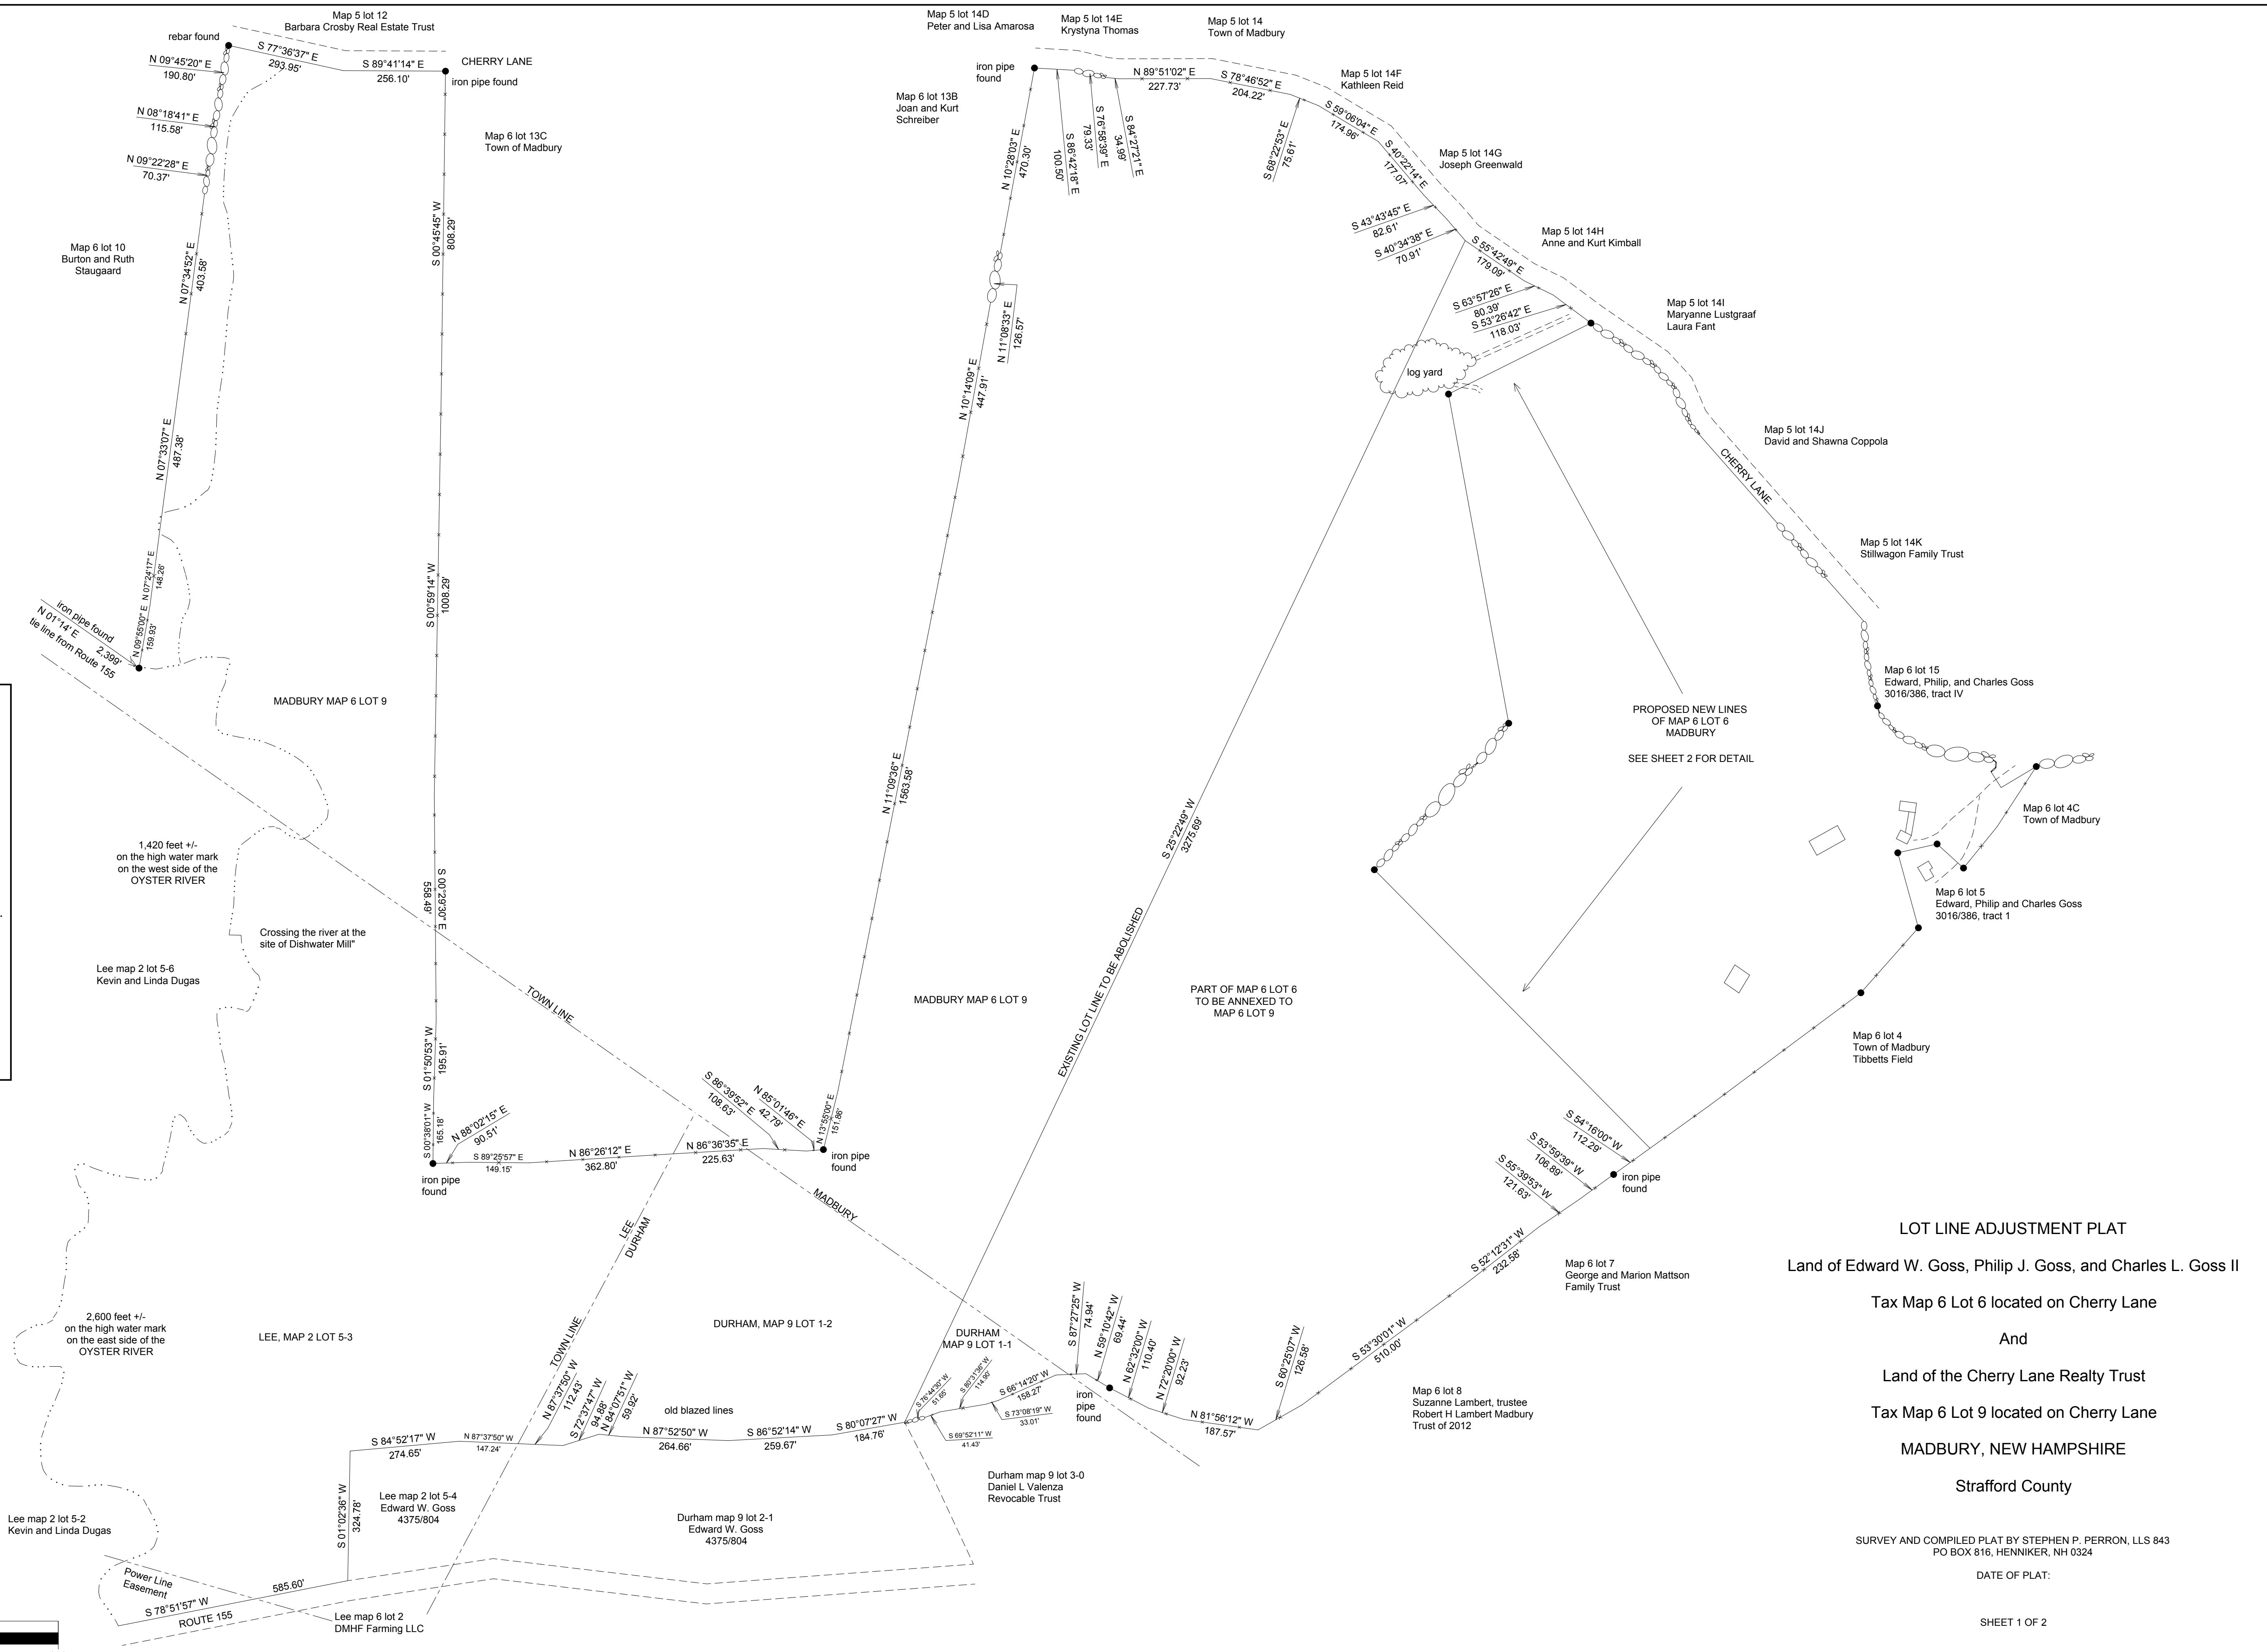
Map 5 lot 12
Barbara Crosby Real Estate Trust

rebar found
S 77°36'37" E
293.95'
S 89°41'14" E
256.10'
CHERRY LANE
iron pipe found

N 09°45'20" E
190.80'
N 08°18'41" E
115.58'
N 09°22'28" E
70.37'

Map 6 lot 13C
Town of Madbury

Map 6 lot 10
Burton and Ruth Staugaard

N 07°34'52" E
403.58'

N 07°33'07" E
487.38'

S 00°45'45" W
808.29'

N 07°24'17" E
148.26'
N 09°55'00" E
159.93'
iron pipe found
N 01°14' E
2.399'
tie line from Route 155

S 00°59'14" W
1008.29'

MADBURY MAP 6 LOT 9

1,420 feet +/-
on the high water mark
on the west side of the
OYSTER RIVER

Crossing the river at the site of Dishwater Mill"

S 00°29'30" E
558.49'

Lee map 2 lot 5-6
Kevin and Linda Dugas

TOWN LINE

S 01°50'53" W
195.91'

S 00°38'01" W
165.18'
N 88°02'15" E
90.51'
S 89°25'57" E
149.15'
N 86°26'12" E
362.80'
N 86°36'35" E
225.63'
iron pipe found

S 86°39'52" E
108.63'
N 85°01'46" E
42.79'
N 13°55'00" E
151.86'
iron pipe found

MADBURY

LEE
DURHAM

TOWN LINE

DURHAM, MAP 9 LOT 1-2

2,600 feet +/-
on the high water mark
on the east side of the
OYSTER RIVER

LEE, MAP 2 LOT 5-3

N 87°37'50" W
112.43'
S 72°37'47" W
94.86'
N 84°07'51" W
59.92'
old blazed lines

S 84°52'17" W
274.65'
N 87°37'50" W
147.24'
N 87°52'50" W
264.66'
S 86°52'14" W
259.67'
S 80°07'27" W
184.76'

S 01°02'36" W
324.78'

Lee map 2 lot 5-4
Edward W. Goss
4375/804

Durham map 9 lot 2-1
Edward W. Goss
4375/804

Lee map 2 lot 5-2
Kevin and Linda Dugas

Power Line Easement
585.60'
S 78°51'57" W
ROUTE 155

Lee map 6 lot 2
DMHF Farming LLC

Map 5 lot 14D
Peter and Lisa Amarosa

Map 5 lot 14E
Krystyna Thomas

Map 5 lot 14
Town of Madbury

iron pipe found
N 89°51'02" E
227.73'
S 78°46'52" E
204.22'

Map 5 lot 14F
Kathleen Reid

Map 6 lot 13B
Joan and Kurt Schreiber

N 10°28'03" E
470.30'
S 86°42'18" E
100.50'
S 76°58'39" E
79.33'
S 84°27'21" E
34.99'
S 68°22'53" E
75.61'
S 59°06'04" E
174.96'
S 40°22'14" E
177.07'

Map 5 lot 14G
Joseph Greenwald

S 43°43'45" E
82.61'
S 40°34'38" E
70.91'

Map 5 lot 14H
Anne and Kurt Kimball

S 55°42'49" E
179.09'

S 63°57'26" E
80.39'
S 53°26'42" E
118.03'

Map 5 lot 14I
Maryanne Lustgraaf
Laura Fant

N 11°08'33" E
126.57'

log yard

N 10°14'09" E
447.91'

Map 5 lot 14J
David and Shawna Coppola

CHERRY LANE

Map 5 lot 14K
Stillwagon Family Trust

Map 6 lot 15
Edward, Philip, and Charles Goss
3016/386, tract IV

PROPOSED NEW LINES
OF MAP 6 LOT 6
MADBURY

SEE SHEET 2 FOR DETAIL

N 11°09'36" E
1563.58'

S 25°22'49" W
3275.69'

Map 6 lot 4C
Town of Madbury

Map 6 lot 5
Edward, Philip and Charles Goss
3016/386, tract 1

EXISTING LOT LINE TO BE ABOLISHED

PART OF MAP 6 LOT 6
TO BE ANNEXED TO
MAP 6 LOT 9

MADBURY MAP 6 LOT 9

Map 6 lot 4
Town of Madbury
Tibbetts Field

S 54°16'00" W
112.29'
S 53°59'39" W
106.89'
S 55°39'53" W
121.63'
iron pipe found

S 52°12'31" W
232.58'

Map 6 lot 7
George and Marion Mattson
Family Trust

DURHAM
MAP 9 LOT 1-1

S 87°27'25" W
74.94'
N 59°10'42" W
69.44'
N 62°32'00" W
110.40'
N 72°20'00" W
92.23'
S 60°25'07" W
126.58'
S 53°30'01" W
510.00'

S 76°44'36" W
51.65'
S 80°37'36" W
74.90'
S 66°14'20" W
158.27'
S 73°08'19" W
33.01'
S 69°52'11" W
41.43'
iron pipe found
N 81°56'12" W
187.57'

Map 6 lot 8
Suzanne Lambert, trustee
Robert H Lambert Madbury
Trust of 2012

Durham map 9 lot 3-0
Daniel L Valenza
Revocable Trust

LOT LINE ADJUSTMENT PLAT

Land of Edward W. Goss, Philip J. Goss, and Charles L. Goss II

Tax Map 6 Lot 6 located on Cherry Lane

And

Land of the Cherry Lane Realty Trust

Tax Map 6 Lot 9 located on Cherry Lane

MADBURY, NEW HAMPSHIRE

Strafford County

SURVEY AND COMPILED PLAT BY STEPHEN P. PERRON, LLS 843
PO BOX 816, HENNIKER, NH 0324

DATE OF PLAT:

SHEET 1 OF 2